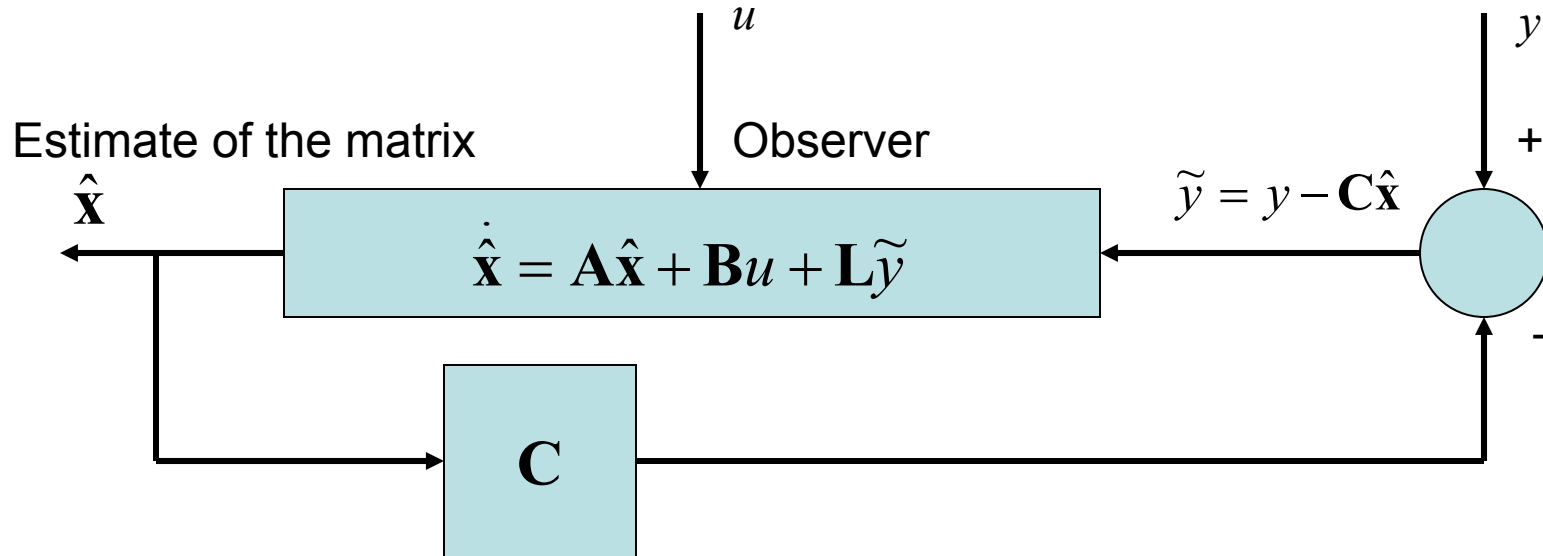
$u$

$y$

Estimate of the matrix

Observer

+

$\hat{\mathbf{x}}$

$\tilde{y} = y - \mathbf{C}\hat{\mathbf{x}}$

$\dot{\hat{\mathbf{x}}} = \mathbf{A}\hat{\mathbf{x}} + \mathbf{B}u + \mathbf{L}\tilde{y}$

-

$\mathbf{C}$